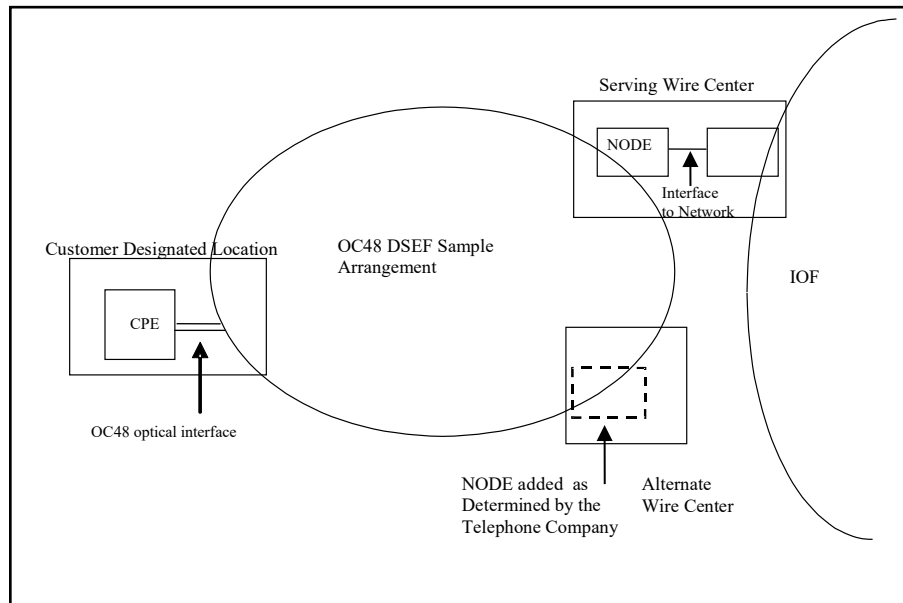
Serving Wire Center

NODE

Interface to Network

Customer Designated Location

OC48 DSEF Sample Arrangement

IOF

CPE

OC48 optical interface

NODE added as Determined by the Telephone Company

Alternate Wire Center